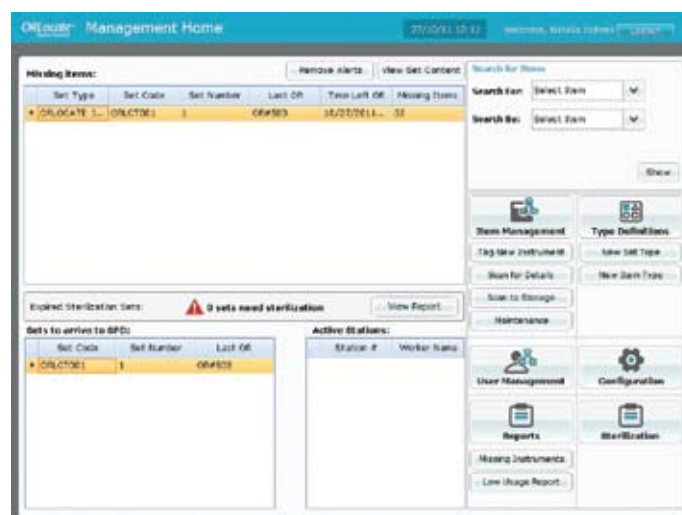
ORLocate Management Home

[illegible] Welcome, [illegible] Logout

Missing Items:

Remove Alerts View Set Content

| Set Type | Set Code | Set Number | Last OR | Time Left OR | Missing Items |
|---|---|---|---|---|---|
| ORLOCATE 1... | ORLCTO01 | 1 | OR#003 | 10/27/2011... | 32 |

Search for Items

Search For: Select Item

Search By: Select Item

Show

Item Management

Type Definitions

Tag New Instrument

New Set Type

Scan for Details

New Item Type

Scan to Storage

Maintenance

Expired Sterilization Sets: 0 sets need sterilization View Report

Sets to arrive to SPD:

| Set Code | Set Number | Last OR |
|---|---|---|
| ORLCTO01 | 1 | OR#003 |

Active Stations:

| Station # | Worker Name |
|---|---|

User Management

Configuration

Reports

Sterilization

Missing Instruments

Low Usage Report